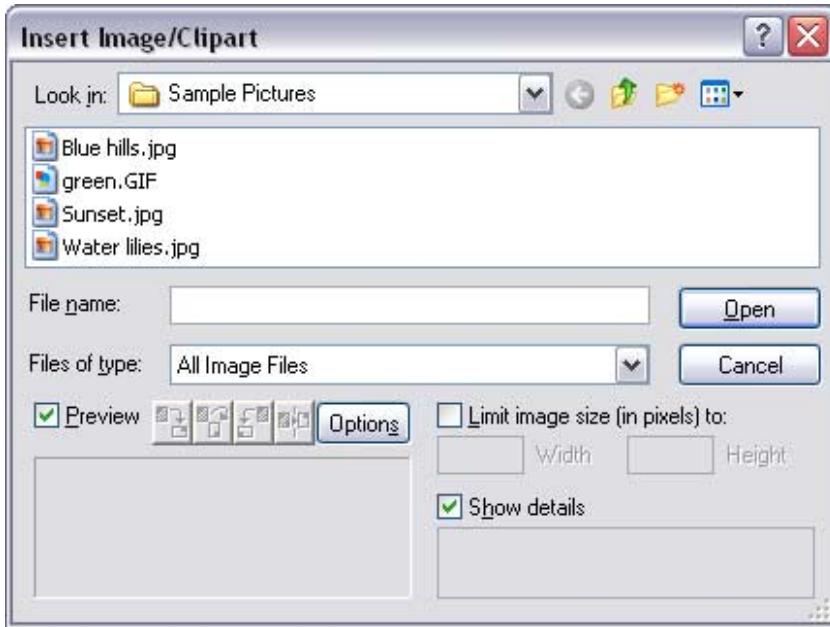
Insert Image/Clipart

Look in: Sample Pictures

Blue hills.jpg
green.GIF
Sunset.jpg
Water lilies.jpg

File name:
Open

Files of type: All Image Files
Cancel

Preview
Options

Limit image size (in pixels) to:
Width
Height

Show details